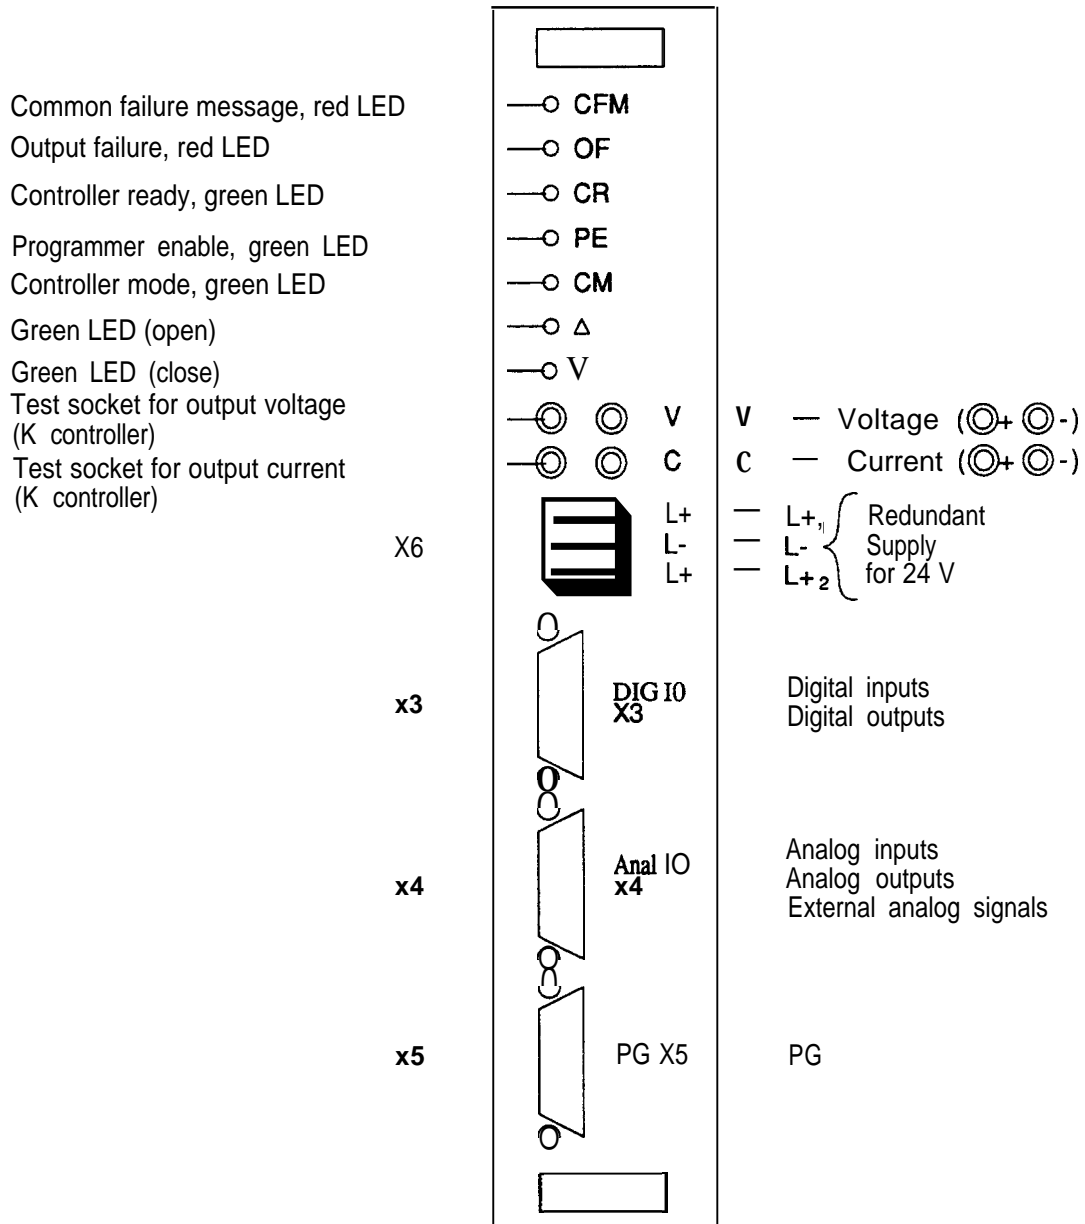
Common failure message, red LED
Output failure, red LED
Controller ready, green LED
Programmer enable, green LED
Controller mode, green LED
Green LED (open)
Green LED (close)
Test socket for output voltage (K controller)
Test socket for output current (K controller)

CFM
OF
CR
PE
CM
Δ
V
V
C

V — Voltage (+ -)
C — Current (+ -)

X6
L+
L-
L+
— L+, Redundant
— L- Supply
— L+₂ for 24 V

x3
DIG IO
X3
Digital inputs
Digital outputs

x4
Anal IO
x4
Analog inputs
Analog outputs
External analog signals

x5
PG X5
PG